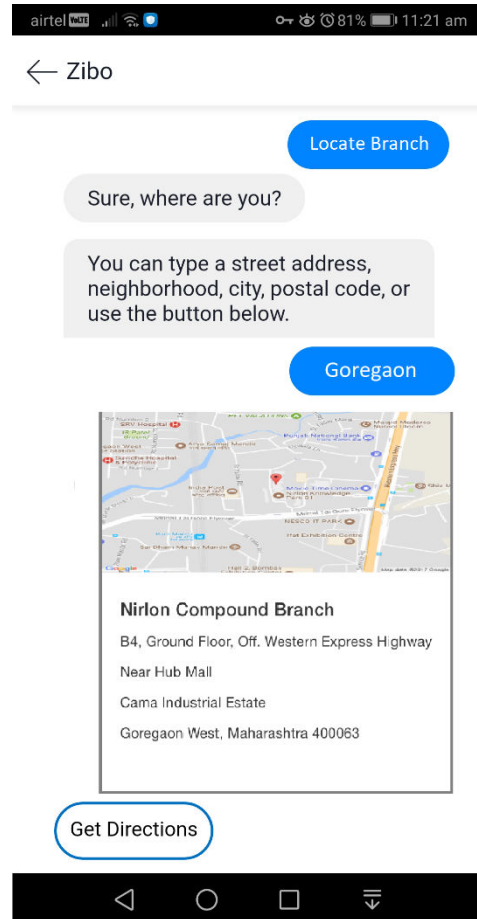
airtel VoLTE 81% 11:21 am

Zibo

Locate Branch

Sure, where are you?

You can type a street address, neighborhood, city, postal code, or use the button below.

Goregaon

SRV Hospital
Punjab National Bank
NESCO IT PARK
Google
Map data ©2017 Google

Nirlon Compound Branch

B4, Ground Floor, Off. Western Express Highway

Near Hub Mall

Cama Industrial Estate

Goregaon West, Maharashtra 400063

Get Directions